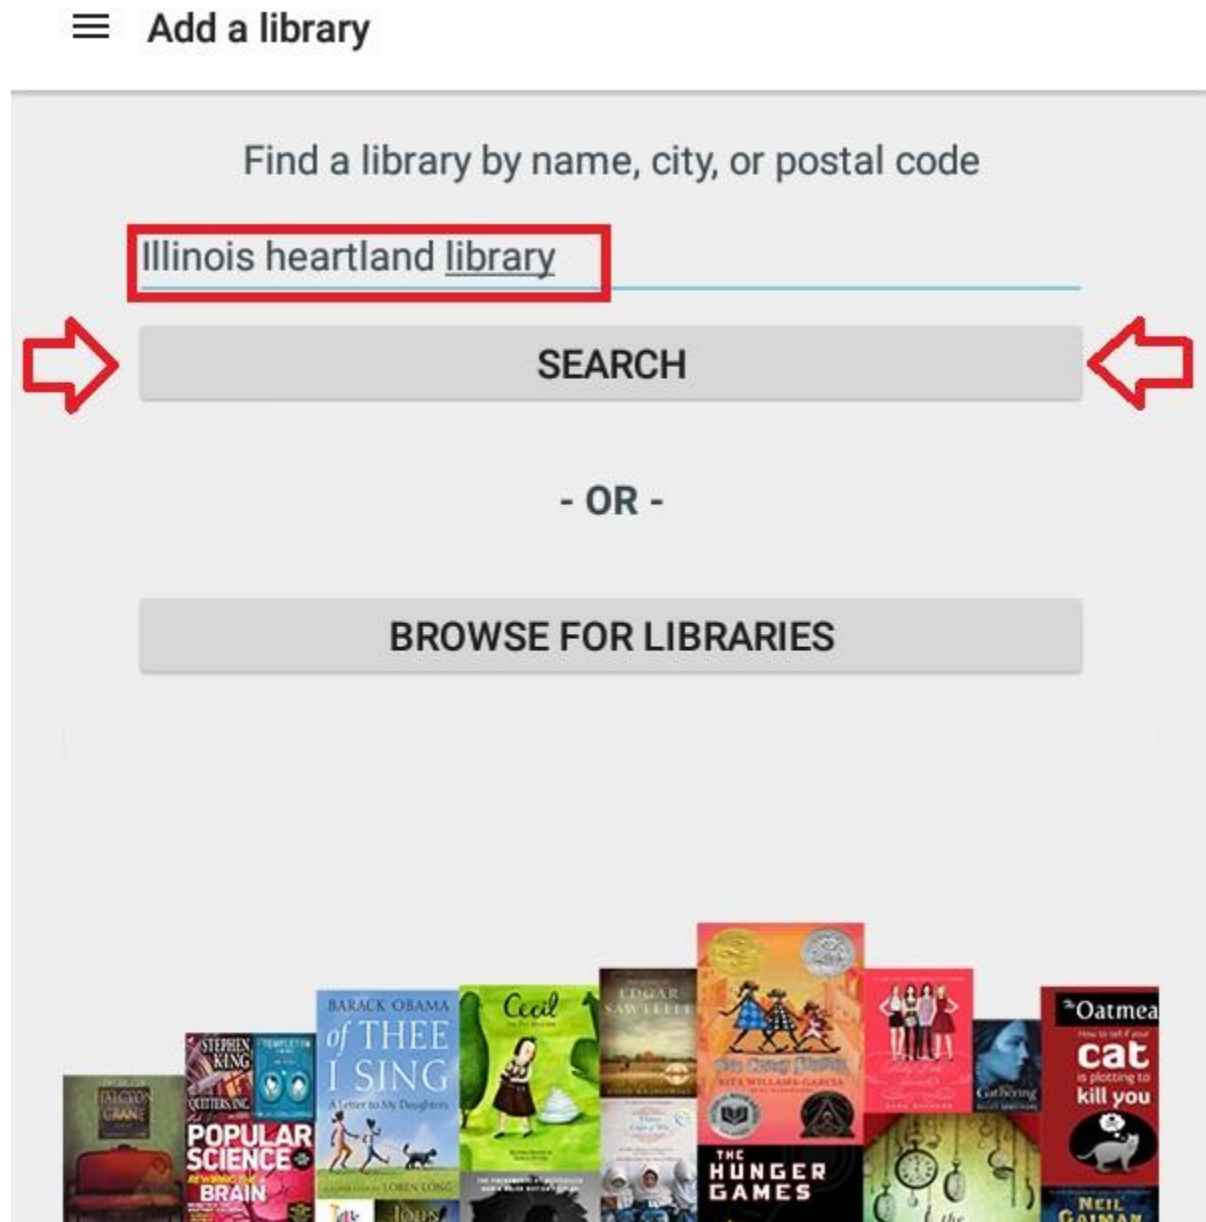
Add a library

Find a library by name, city, or postal code

Illinois heartland library

SEARCH

- OR -

BROWSE FOR LIBRARIES

HALCYON CRANE

STEPHEN KING

QUITTERS, INC.

POPULAR SCIENCE

BRAIN

BARACK OBAMA

of THEE I SING

A Letter to My Daughters

LOREN LONG

Cecil

EDGAR SAWTELLE

One Crazy Summer

RITA WILLIAMS-GARCIA

THE HUNGER GAMES

Gathering

The Oatmeal

How to tell if your cat is plotting to kill you

NEIL GAIMAN